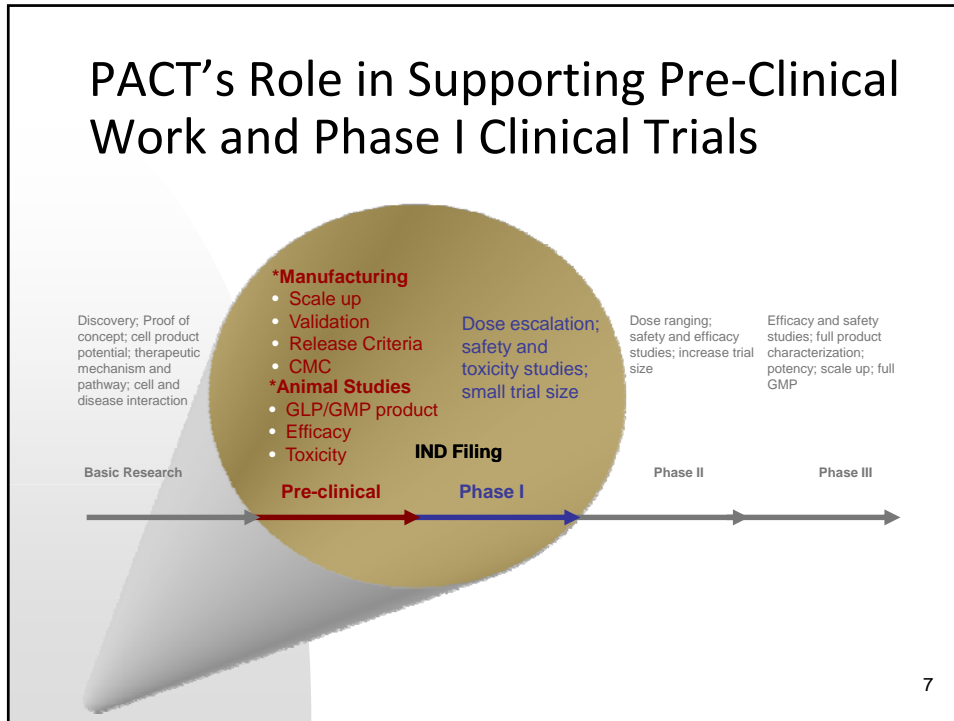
PACT's Role in Supporting Pre-Clinical Work and Phase I Clinical Trials

Discovery; Proof of concept; cell product potential; therapeutic mechanism and pathway; cell and disease interaction

*Manufacturing
• Scale up
• Validation
• Release Criteria
• CMC
*Animal Studies
• GLP/GMP product
• Efficacy
• Toxicity

Dose escalation; safety and toxicity studies; small trial size

IND Filing

Dose ranging; safety and efficacy studies; increase trial size

Efficacy and safety studies; full product characterization; potency; scale up; full GMP

Basic Research

Pre-clinical

Phase I

Phase II

Phase III

7